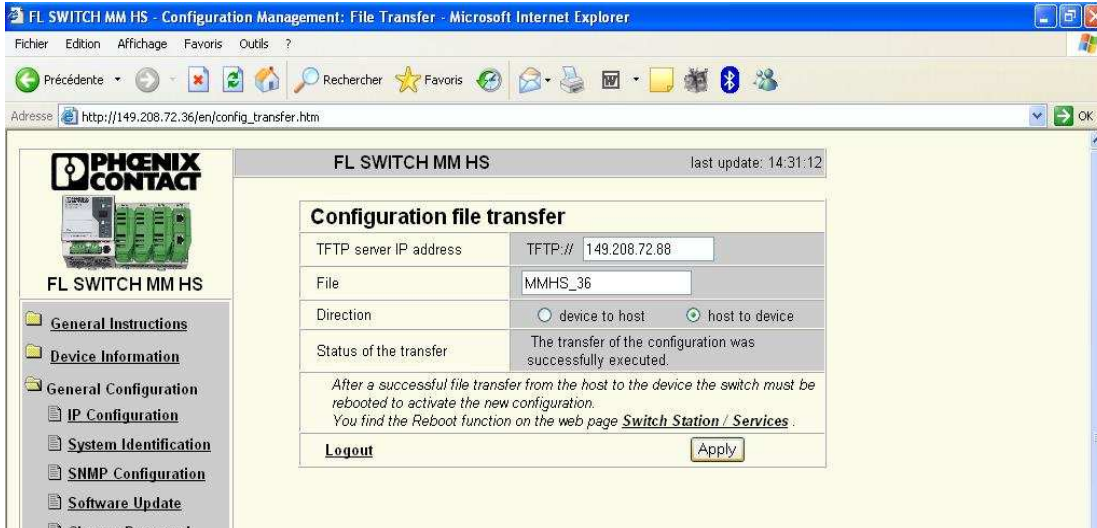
FL SWITCH MM HS - Configuration Management: File Transfer - Microsoft Internet Explorer

Fichier Edition Affichage Favoris Outils ?

Précédente Rechercher Favoris

Adresse http://149.208.72.36/en/config_transfer.htm OK

PHOENIX CONTACT

FL SWITCH MM HS

FL SWITCH MM HS last update: 14:31:12

General Instructions

Device Information

General Configuration

IP Configuration

System Identification

SNMP Configuration

Software Update

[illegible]

Configuration file transfer

| | |
|---|---|
| TFTP server IP address | TFTP:// 149.208.72.88 |
| File | MMHS_36 |
| Direction | device to host host to device |
| Status of the transfer | The transfer of the configuration was successfully executed. |

After a successful file transfer from the host to the device the switch must be rebooted to activate the new configuration.
You find the Reboot function on the web page Switch Station / Services .

Logout Apply